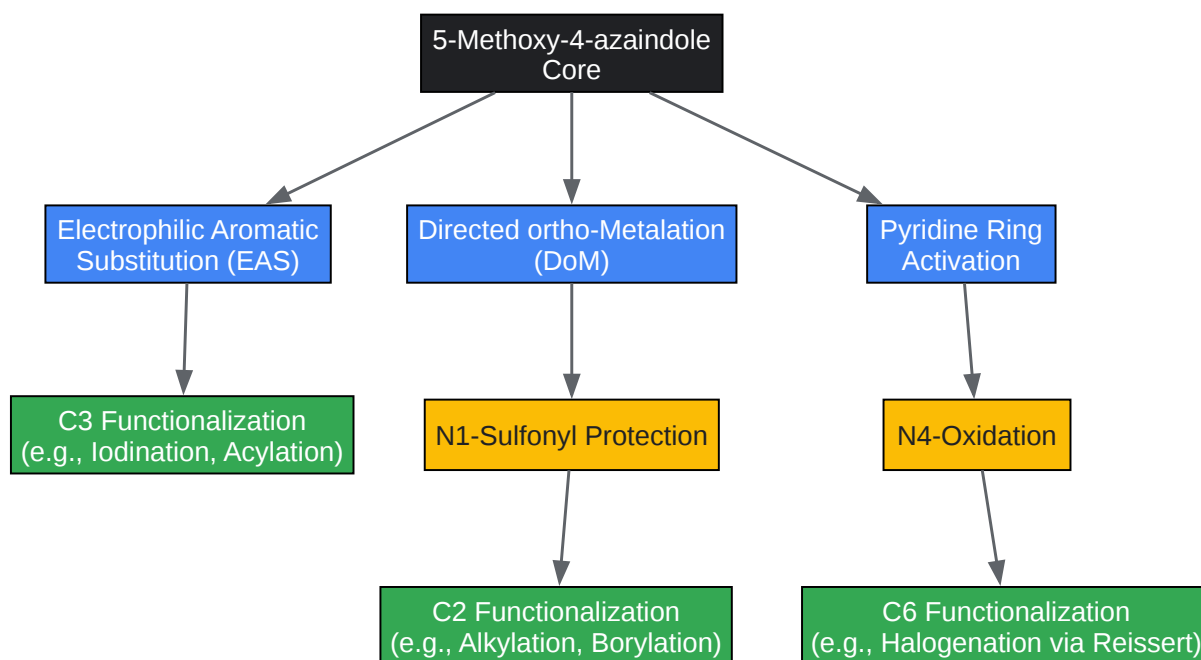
5-Methoxy-4-azaindole Core

Electrophilic Aromatic Substitution (EAS)

Directed ortho-Metalation (DoM)

Pyridine Ring Activation

C3 Functionalization (e.g., Iodination, Acylation)

N1-Sulfonyl Protection

N4-Oxidation

C2 Functionalization (e.g., Alkylation, Borylation)

C6 Functionalization (e.g., Halogenation via Reissert)